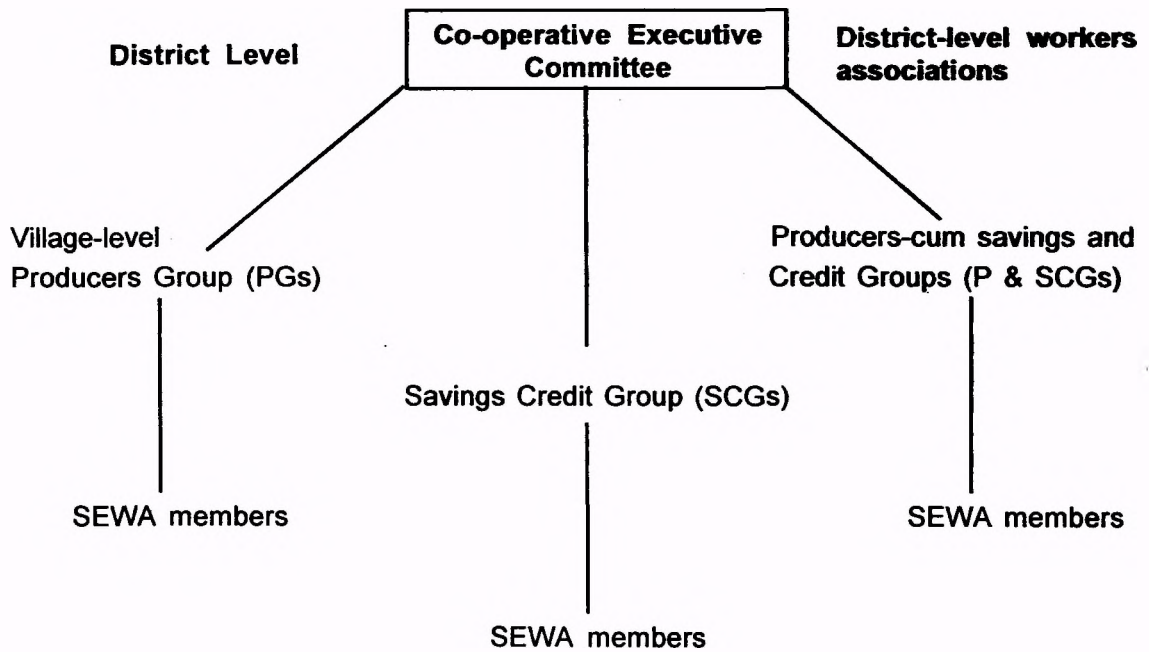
District Level

Co-operative Executive Committee

District-level workers associations

Village-level Producers Group (PGs)

Producers-cum savings and Credit Groups (P & SCGs)

Savings Credit Group (SCGs)

SEWA members

SEWA members

SEWA members